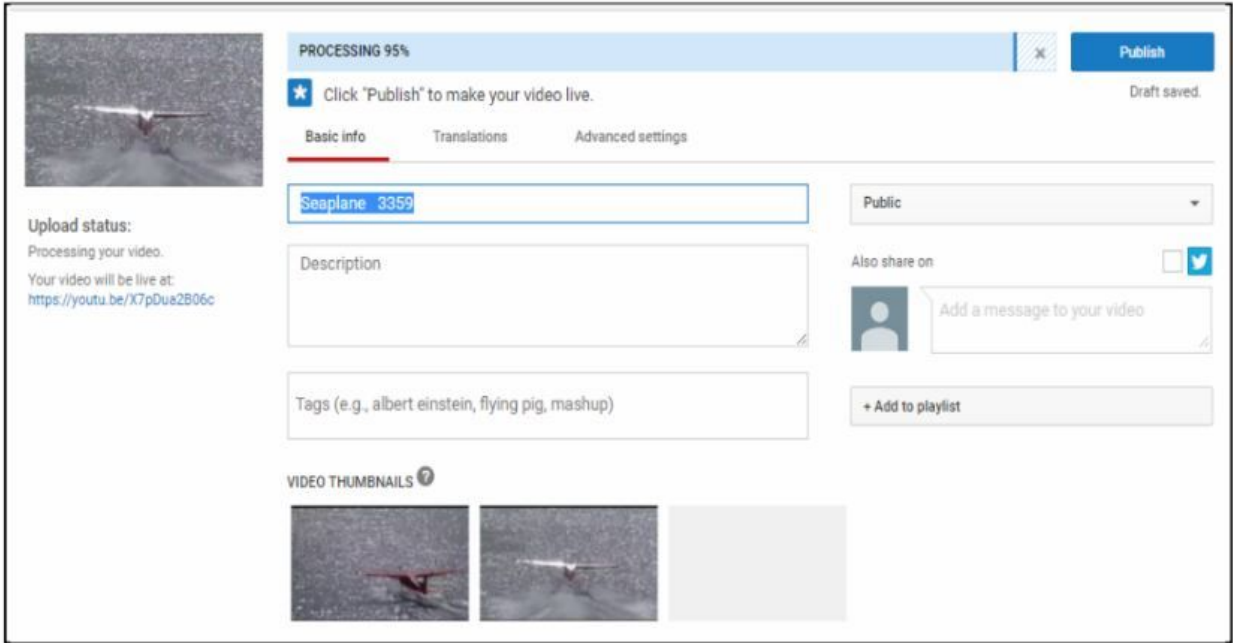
PROCESSING 95%

×

Publish

Click "Publish" to make your video live.

Draft saved.

Basic info

Translations

Advanced settings

Upload status:

Processing your video.

Your video will be live at:
https://youtu.be/X7pDua2B06c

Seaplane 3359

Public

Description

Also share on

Add a message to your video

Tags (e.g., albert einstein, flying pig, mashup)

+ Add to playlist

VIDEO THUMBNAILS